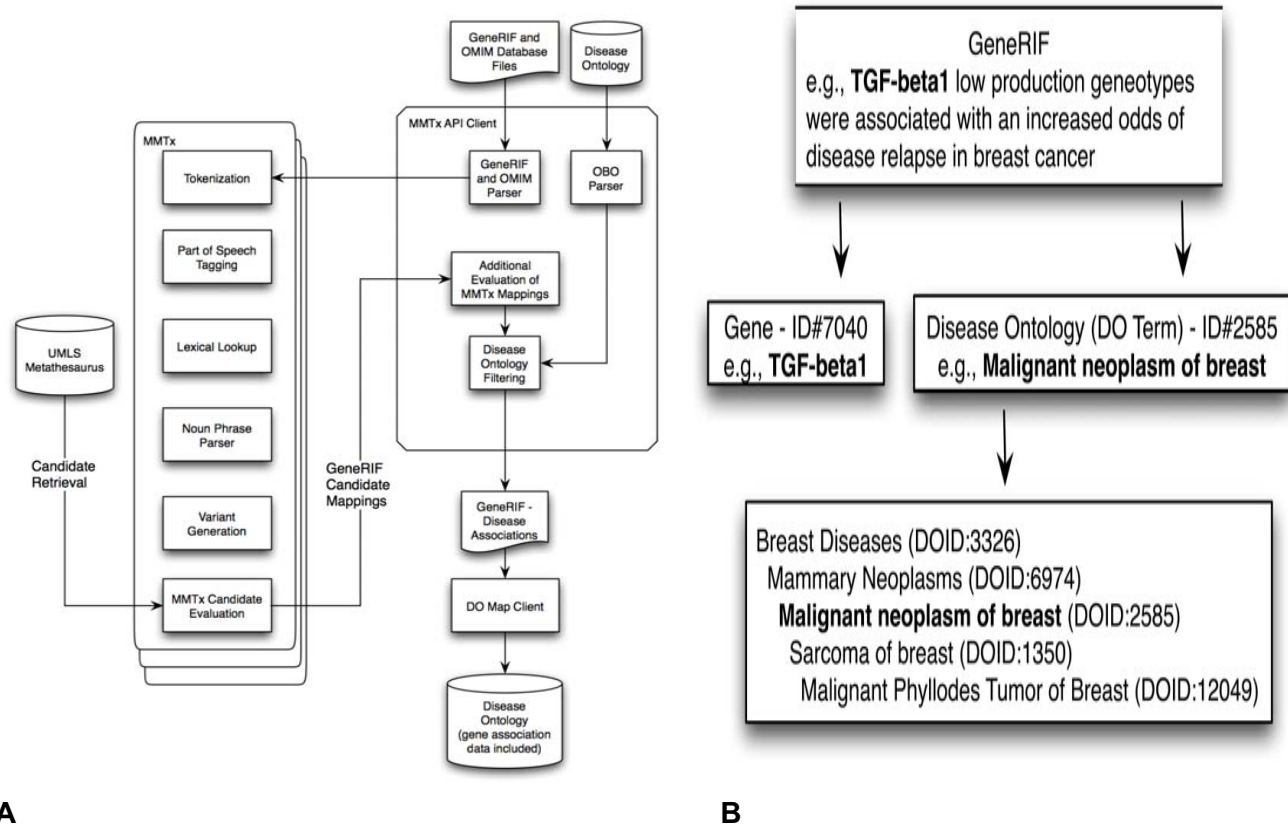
GeneRIF and OMIM Database Files

Disease Ontology

MMTx API Client

MMTx

Tokenization

GeneRIF and OMIM Parser

OBO Parser

Part of Speech Tagging

Additional Evaluation of MMTx Mappings

UMLS Metathesaurus

Lexical Lookup

Disease Ontology Filtering

Noun Phrase Parser

Candidate Retrieval

GeneRIF Candidate Mappings

Variant Generation

GeneRIF - Disease Associations

MMTx Candidate Evaluation

DO Map Client

Disease Ontology (gene association data included)

A

GeneRIF
e.g., **TGF-beta1** low production geneotypes were associated with an increased odds of disease relapse in breast cancer

Gene - ID#7040
e.g., **TGF-beta1**

Disease Ontology (DO Term) - ID#2585
e.g., **Malignant neoplasm of breast**

Breast Diseases (DOID:3326)
Mammary Neoplasms (DOID:6974)
**Malignant neoplasm of breast** (DOID:2585)
Sarcoma of breast (DOID:1350)
Malignant Phyllodes Tumor of Breast (DOID:12049)

B